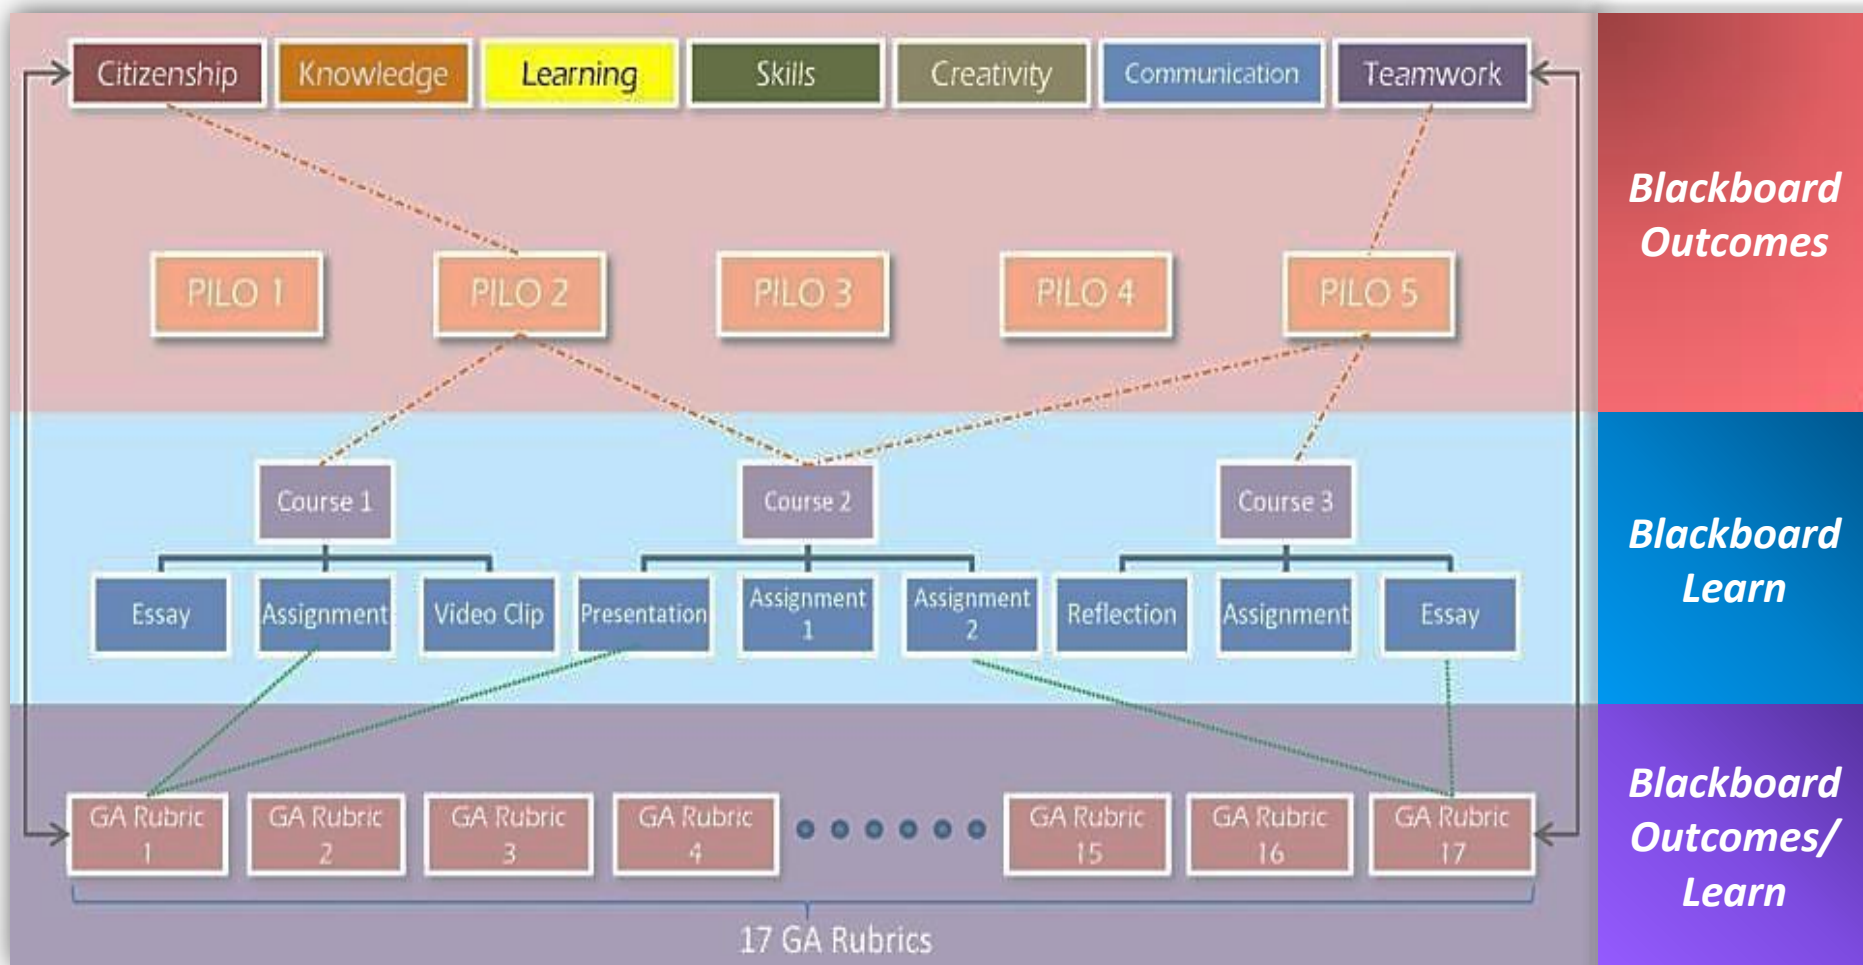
Citizenship
Knowledge
Learning
Skills
Creativity
Communication
Teamwork

PILO 1
PILO 2
PILO 3
PILO 4
PILO 5

Course 1
Course 2
Course 3

Essay
Assignment
Video Clip
Presentation
Assignment 1
Assignment 2
Reflection
Assignment
Essay

GA Rubric 1
GA Rubric 2
GA Rubric 3
GA Rubric 4
GA Rubric 15
GA Rubric 16
GA Rubric 17

17 GA Rubrics

Blackboard Outcomes

Blackboard Learn

Blackboard Outcomes/ Learn